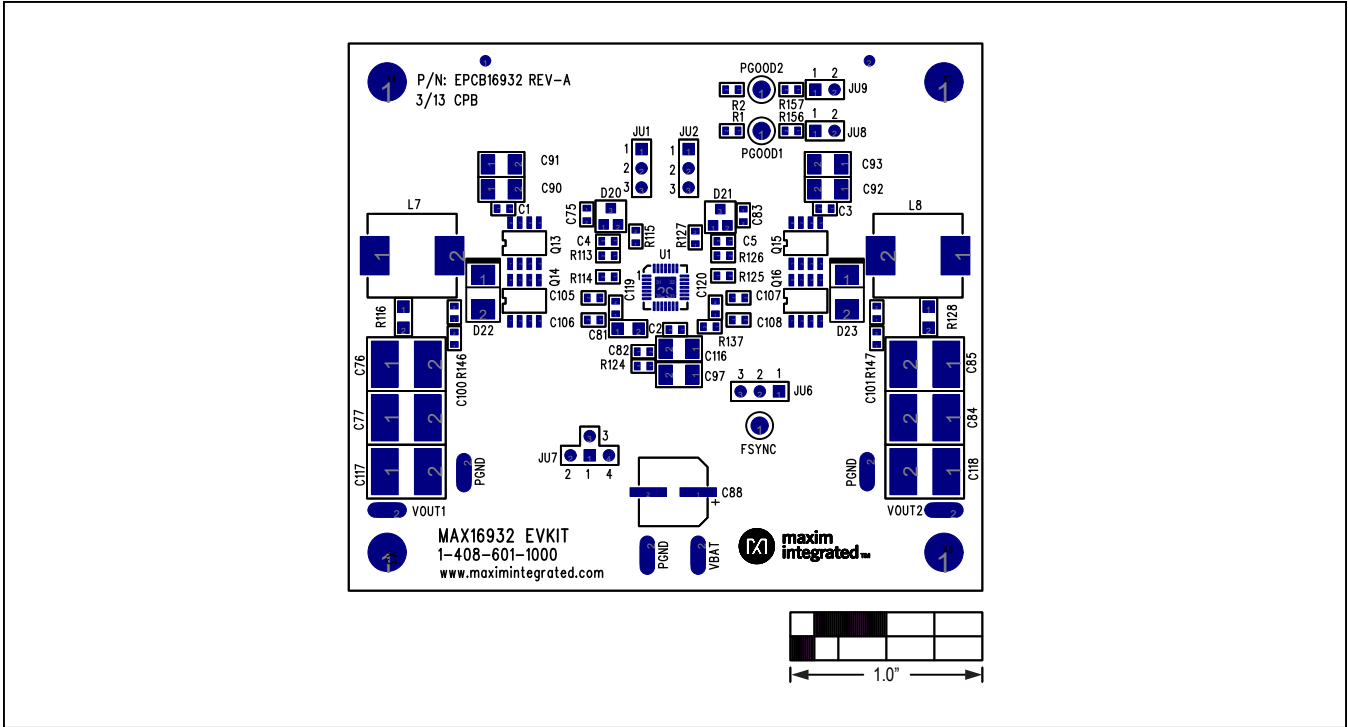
P/N: EPCB16932 REV-A
3/13 CPB

PGOOD2
1 2
R2 R157 JU9
R1 R156 1 2
JU8
PGOOD1

JU1 JU2
1 1
2 2
3 3

C91
C90
C93
C92
C1
C3
D20
D21
C75
R115
R127
C83
L7
L8
C4
C5
R113
R126
Q13
Q15
U1
R114
R125
1
Q14
Q16
C119
C120
C105
C107
C106
C108
C81
C2
R137
D22
D23
R116
R128
C82
C116
R124
C97
C76
C100 R146
C101 R147
C85
3 2 1
JU6
C77
C84
FSYNC
3
JU7
2 1 4
C117
PGND
PGND
C118
C88
+
VOUT1
VOUT2
MAX16932 EVKIT
1-408-601-1000
www.maximintegrated.com
PGND
VBAT
maxim integrated
1.0"